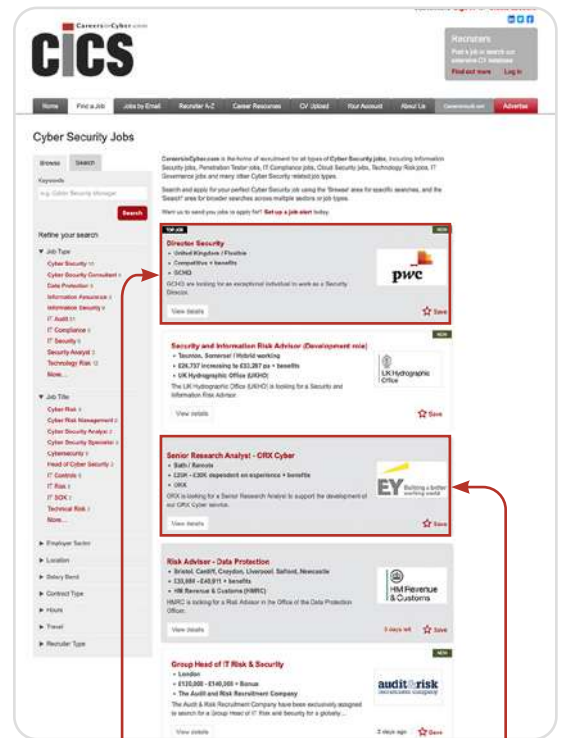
CareersinCyber.com

CiCS

Recruiters
Post a job or search our extensive CV database
Find out more Log in

Home | Find a Job | Jobs by Email | Recruiter A-Z | Career Resources | CV Upload | Your Account | About Us | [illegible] | Advertise

Cyber Security Jobs

Browse | Search

Keywords
e.g. Cyber Security Manager
Search

Refine your search

▼ Job Type
Cyber Security
Cyber Security Consultant
Data Protection
Information Assurance
Information Security
IT Audit
IT Compliance
IT Security
Security Analyst
Technology Risk
More...

▼ Job Title
Cyber Risk
Cyber Risk Management
Cyber Security Analyst
Cyber Security Specialist
Cybersecurity
Head of Cyber Security
IT Controls
IT Risk
IT SOX
Technical Risk
More...

► Employer Sector
► Location
► Salary Band
► Contract Type
► Hours
► Travel
► Recruiter Type

CareersinCyber.com is the home of recruitment for all types of Cyber Security jobs, including Information Security jobs, Penetration Tester jobs, IT Compliance jobs, Cloud Security jobs, Technology Risk jobs, IT Governance jobs and many other Cyber Security related job types.

Search and apply for your perfect Cyber Security job using the 'Browse' area for specific searches, and the 'Search' area for broader searches across multiple sectors or job types.

Want us to send you jobs to apply for? Set up a job alert today.

TOP JOB NEW
Director Security
• United Kingdom / Flexible
• Competitive + benefits
• GCHQ
GCHQ are looking for an exceptional individual to work as a Security Director.
View details Save
pwc

NEW
Security and Information Risk Advisor (Development role)
• Taunton, Somerset / Hybrid working
• £26,737 increasing to £33,287 pa + benefits
• UK Hydrographic Office (UKHO)
The UK Hydrographic Office (UKHO) is looking for a Security and Information Risk Advisor
View details Save
UK Hydrographic Office

Senior Research Analyst - CRX Cyber
• Bath / Remote
• £20K - £30K dependent on experience + benefits
• CRX
CRX is looking for a Senior Research Analyst to support the development of our CRX Cyber service.
View details Save
EY Building a better working world

Risk Adviser - Data Protection
• Bristol, Cardiff, Croydon, Liverpool, Salford, Newcastle
• £33,080 - £40,911 + benefits
• HM Revenue & Customs (HMRC)
HMRC is looking for a Risk Adviser in the Office of the Data Protection Officer.
View details 3 days left Save
HM Revenue & Customs

NEW
Group Head of IT Risk & Security
• London
• £120,000 - £140,000 + Bonus
• The Audit and Risk Recruitment Company
The Audit & Risk Recruitment Company have been exclusively assigned to search for a Group Head of IT Risk and Security for a globally...
View details 2 days ago Save
audit&risk recruitment company